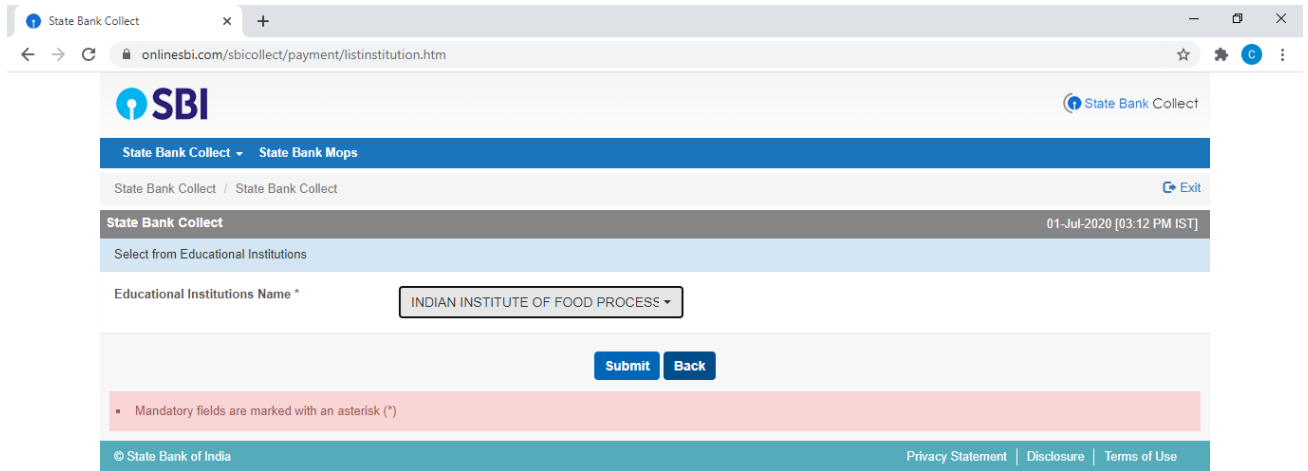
State Bank Collect ×

onlinesbi.com/sbicollect/payment/listinstitution.htm

SBI

State Bank Collect

State Bank Collect ▾ State Bank Mops

State Bank Collect / State Bank Collect

Exit

State Bank Collect

01-Jul-2020 [03:12 PM IST]

Select from Educational Institutions

Educational Institutions Name *

INDIAN INSTITUTE OF FOOD PROCESS ▾

Submit Back

Mandatory fields are marked with an asterisk (*)

© State Bank of India

Privacy Statement | Disclosure | Terms of Use